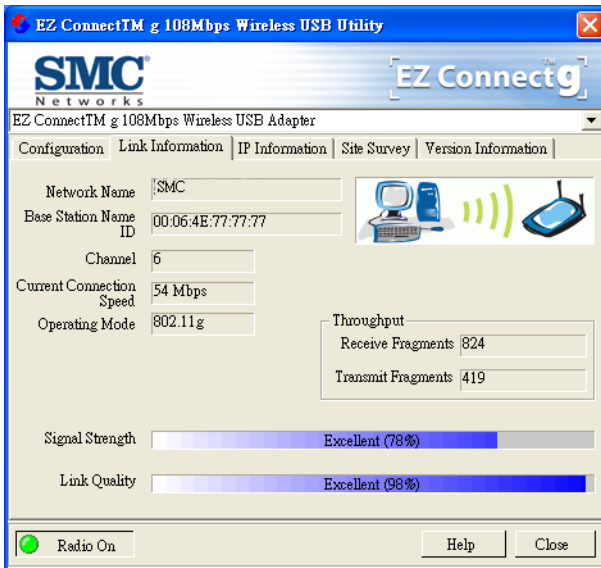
EZ ConnectTM g 108Mbps Wireless USB Utility

SMC®
Networks

EZ Connect™ g

EZ ConnectTM g 108Mbps Wireless USB Adapter

Configuration | Link Information | IP Information | Site Survey | Version Information

Network Name: SMC
Base Station Name ID: 00:06:4E:77:77:77
Channel: 6
Current Connection Speed: 54 Mbps
Operating Mode: 802.11g

Throughput
Receive Fragments: 824
Transmit Fragments: 419

Signal Strength: Excellent (78%)

Link Quality: Excellent (98%)

Radio On

Help

Close